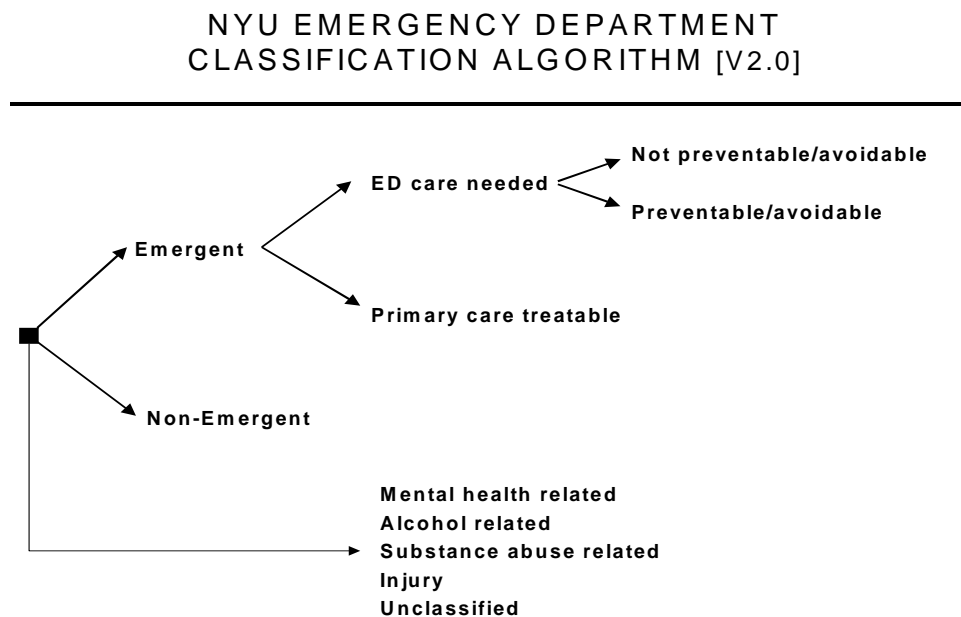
NYU EMERGENCY DEPARTMENT CLASSIFICATION ALGORITHM [V2.0]

Emergent

ED care needed

Not preventable/avoidable

Preventable/avoidable

Primary care treatable

Non-Emergent

Mental health related
Alcohol related
Substance abuse related
Injury
Unclassified